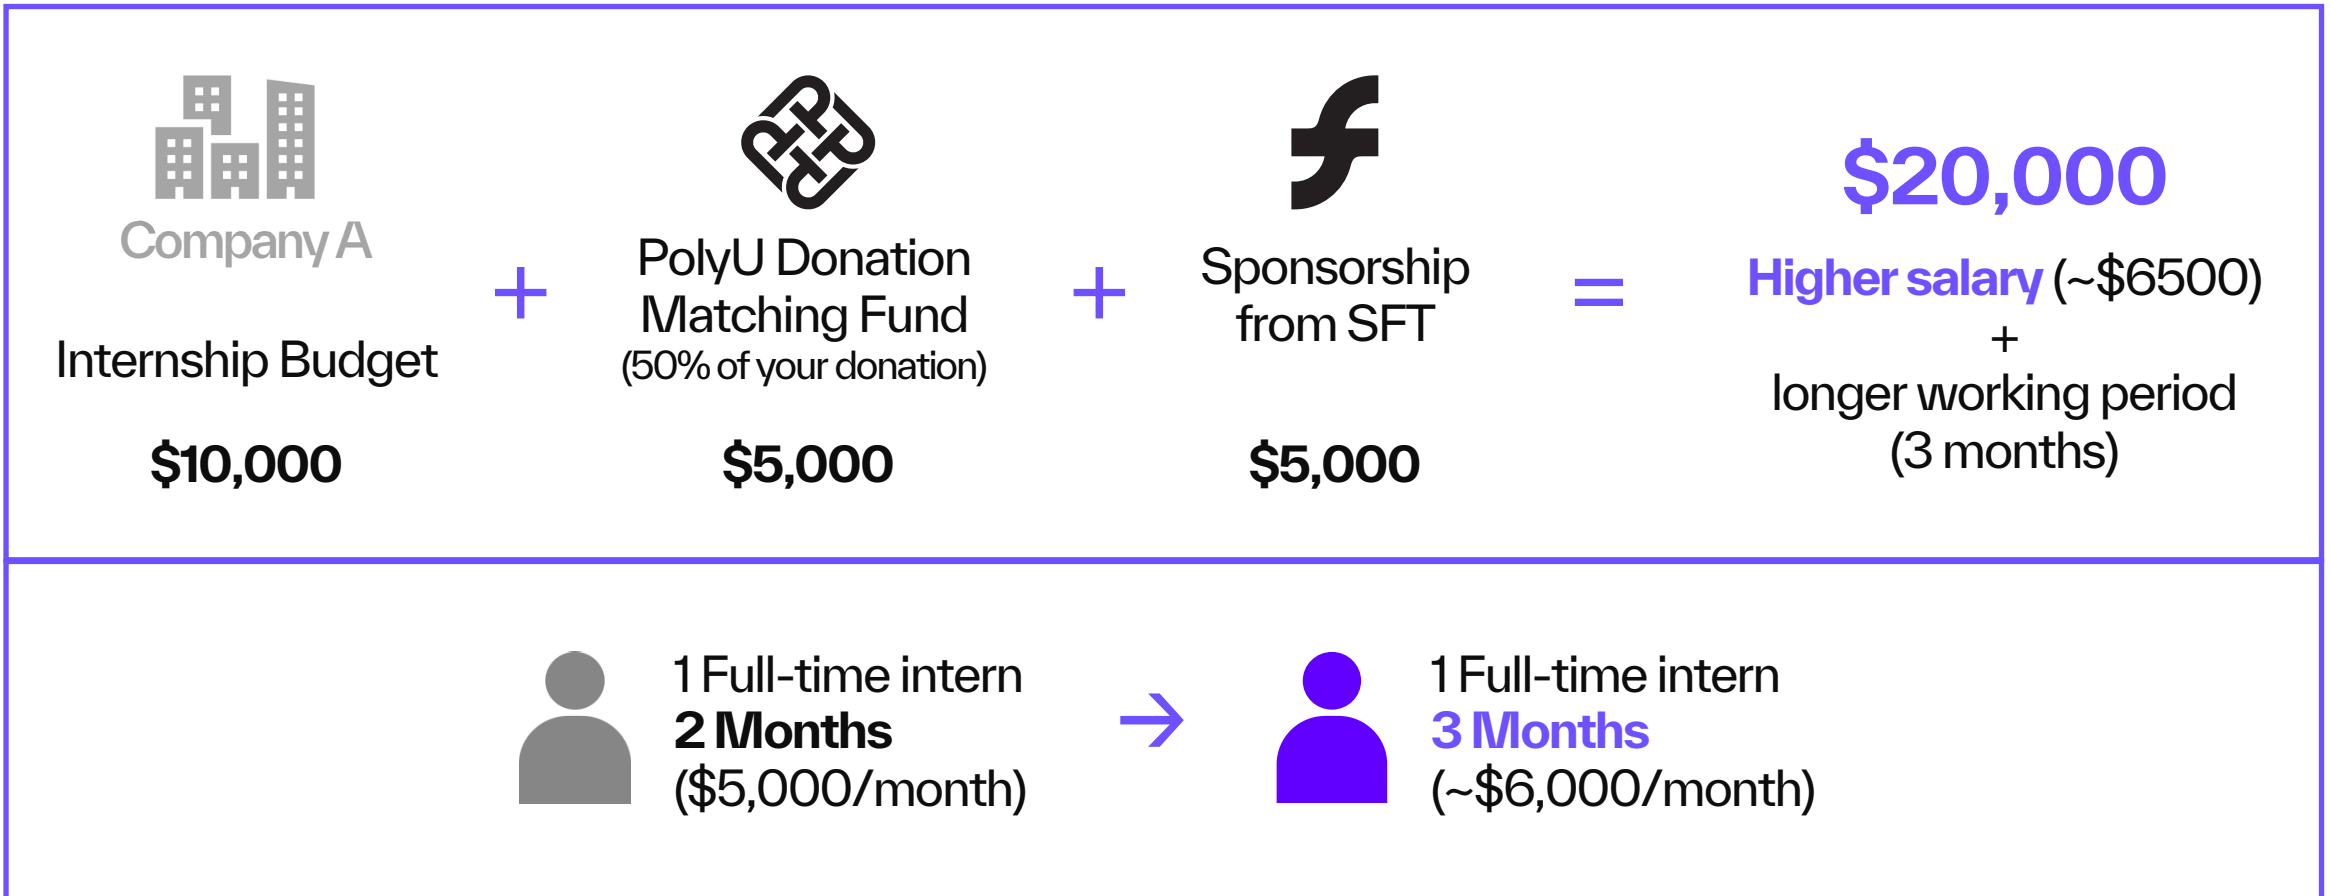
Company A

Internship Budget

$10,000

+

PolyU Donation Matching Fund
(50% of your donation)

$5,000

+

Sponsorship from SFT

$5,000

=

$20,000

Higher salary (~$6500)
+
longer working period
(3 months)

1 Full-time intern
2 Months
($5,000/month)

→

1 Full-time intern
3 Months
(~$6,000/month)